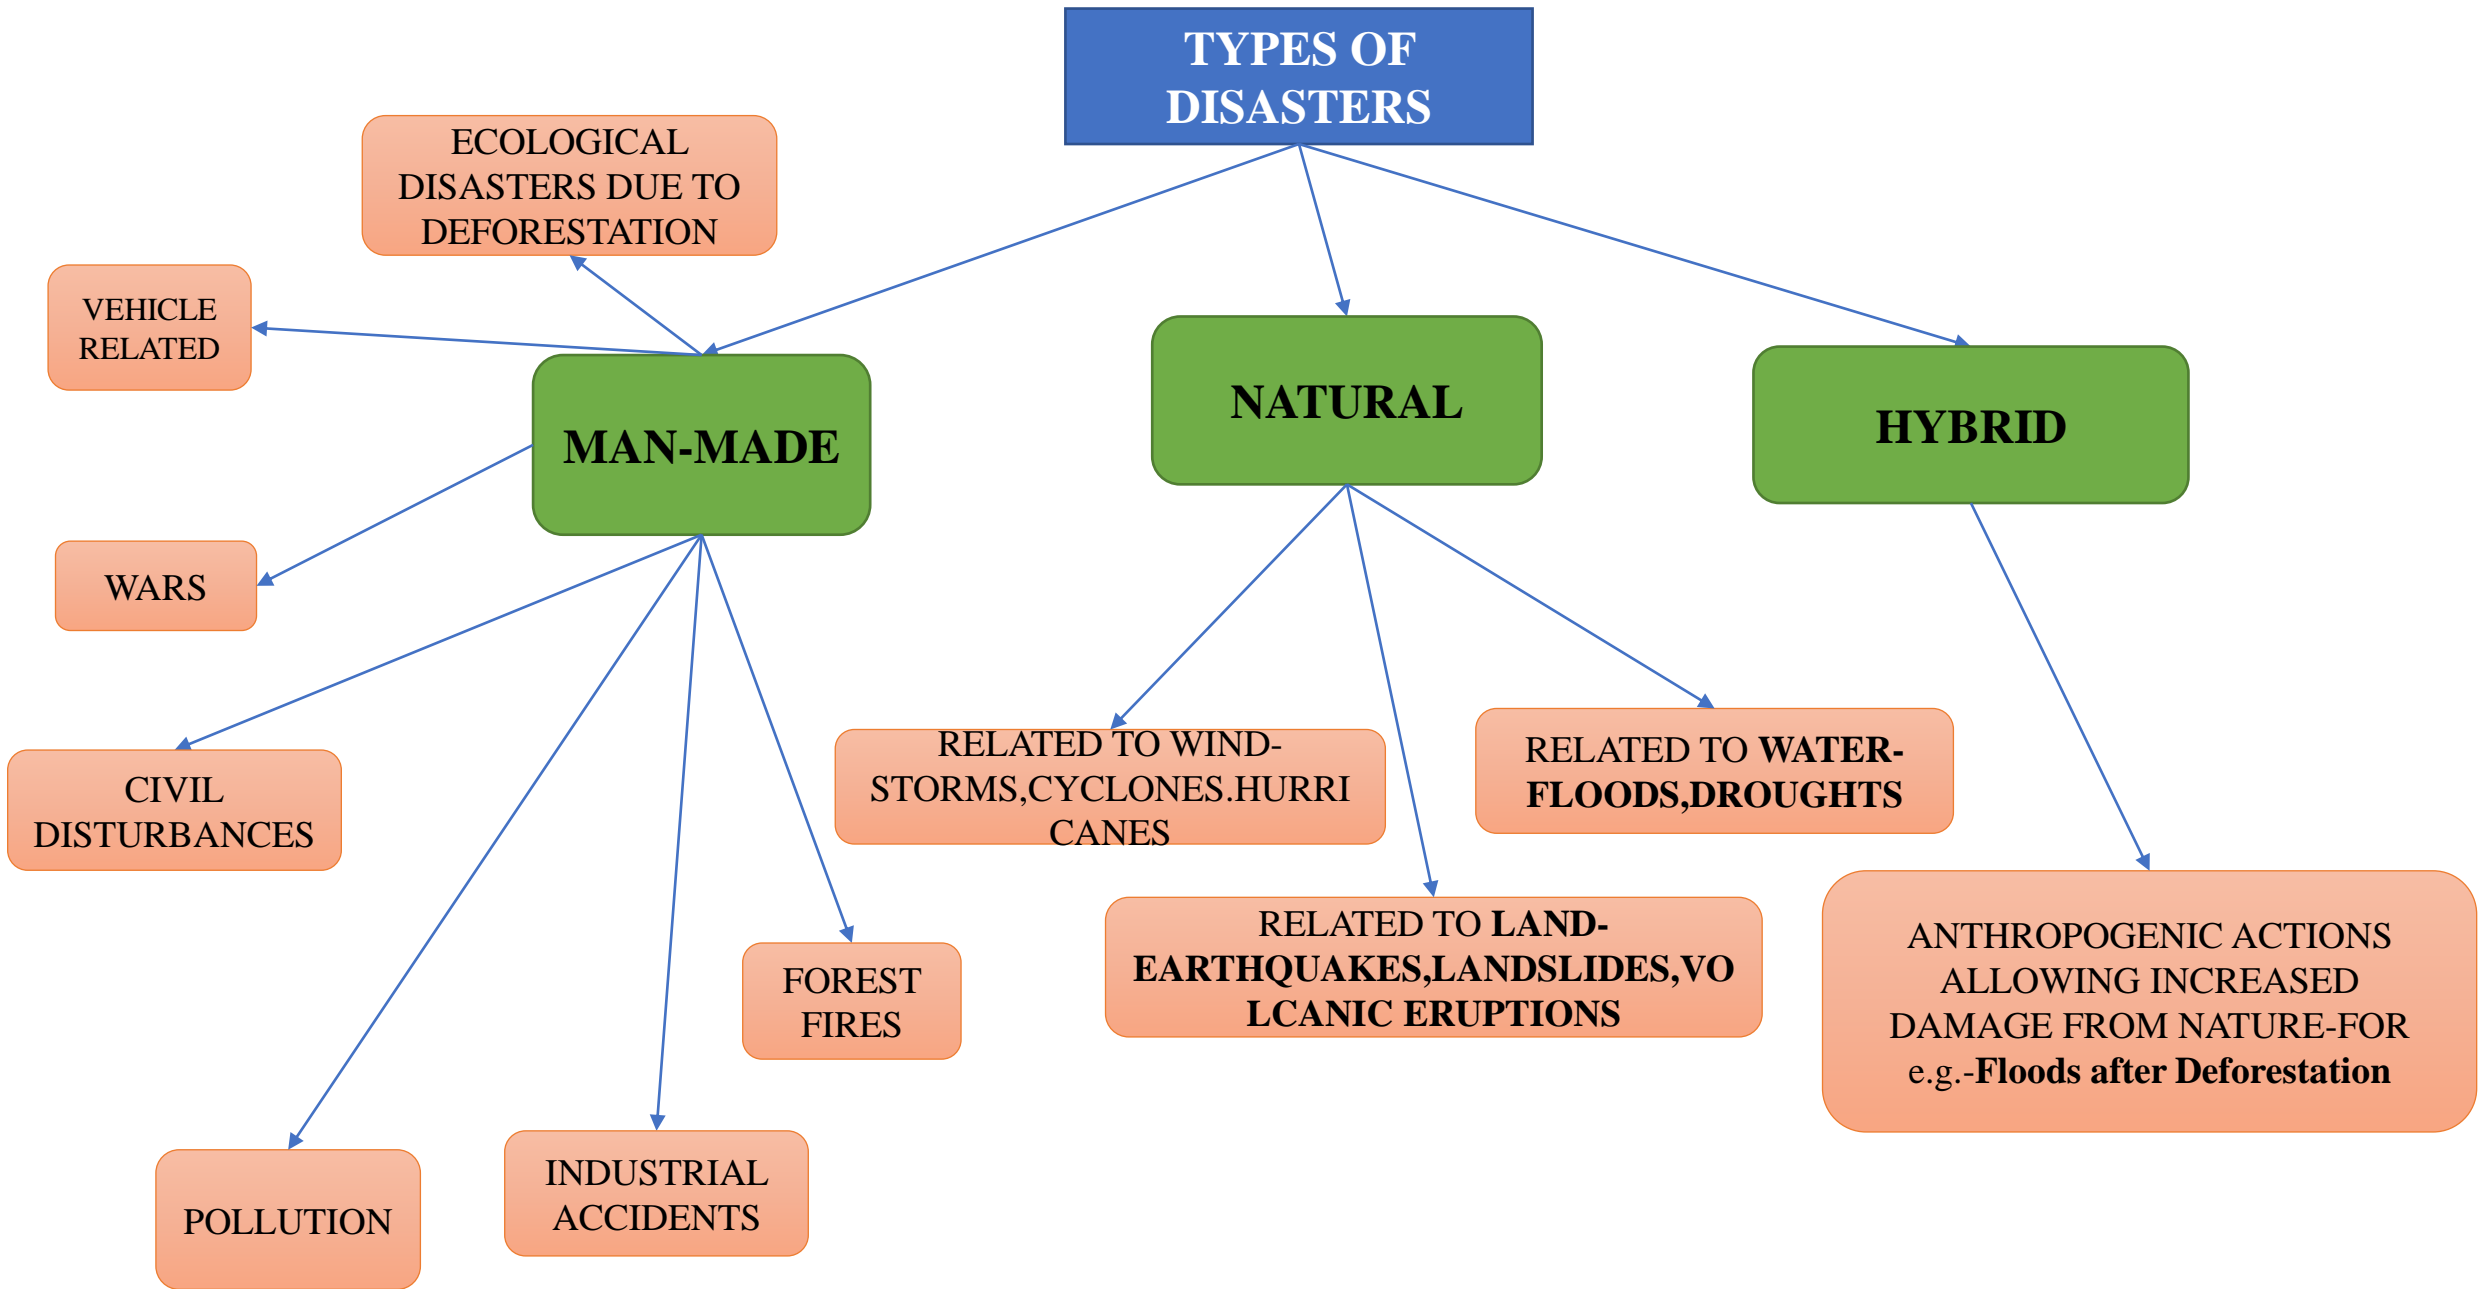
TYPES OF DISASTERS

MAN-MADE

NATURAL

HYBRID

ECOLOGICAL DISASTERS DUE TO DEFORESTATION

VEHICLE RELATED

WARS

CIVIL DISTURBANCES

POLLUTION

INDUSTRIAL ACCIDENTS

FOREST FIRES

RELATED TO WIND-STORMS,CYCLONES.HURRICANES

RELATED TO WATER-FLOODS,DROUGHTS

RELATED TO LAND-EARTHQUAKES,LANDSLIDES,VOLCANIC ERUPTIONS

ANTHROPOGENIC ACTIONS ALLOWING INCREASED DAMAGE FROM NATURE-FOR e.g.-Floods after Deforestation